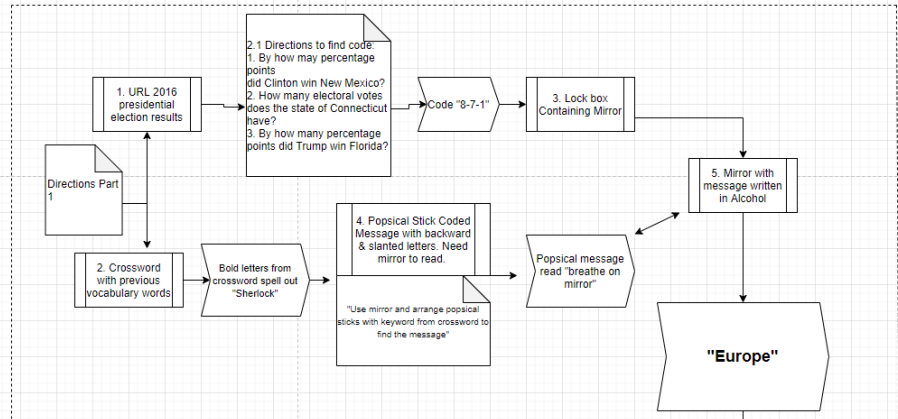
Directions Part 1

1. URL 2016 presidential election results

2.1 Directions to find code:
1. By how may percentage points did Clinton win New Mexico?
2. How many electoral votes does the state of Connecticut have?
3. By how many percentage points did Trump win Florida?

Code "8-7-1"

3. Lock box Containing Mirror

5. Mirror with message written in Alcohol

2. Crossword with previous vocabulary words

Bold letters from crossword spell out "Sherlock"

4. Popsical Stick Coded Message with backward & slanted letters. Need mirror to read.

"Use mirror and arrange popsical sticks with keyword from crossword to find the message"

Popsical message read "breathe on mirror"

"Europe"